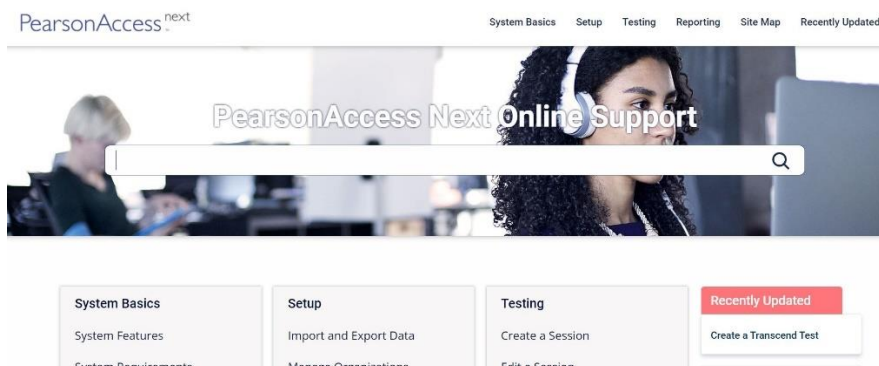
PearsonAccess next

System Basics Setup Testing Reporting Site Map Recently Updated

PearsonAccess Next Online Support

System Basics
System Features
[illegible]

Setup
Import and Export Data
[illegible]

Testing
Create a Session
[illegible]

Recently Updated
Create a Transcend Test